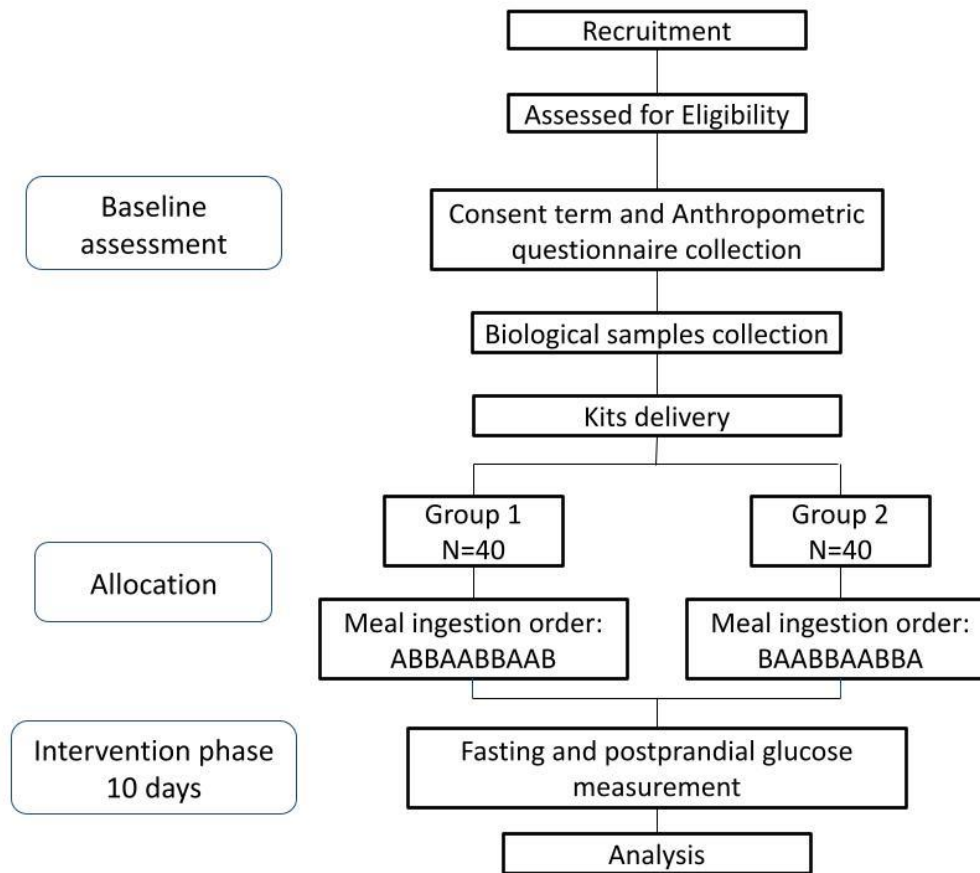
Recruitment

Assessed for Eligibility

Baseline assessment

Consent term and Anthropometric questionnaire collection

Biological samples collection

Kits delivery

Allocation

Group 1
N=40

Group 2
N=40

Meal ingestion order:
ABBAABBAAB

Meal ingestion order:
BAABBAABBA

Intervention phase
10 days

Fasting and postprandial glucose measurement

Analysis